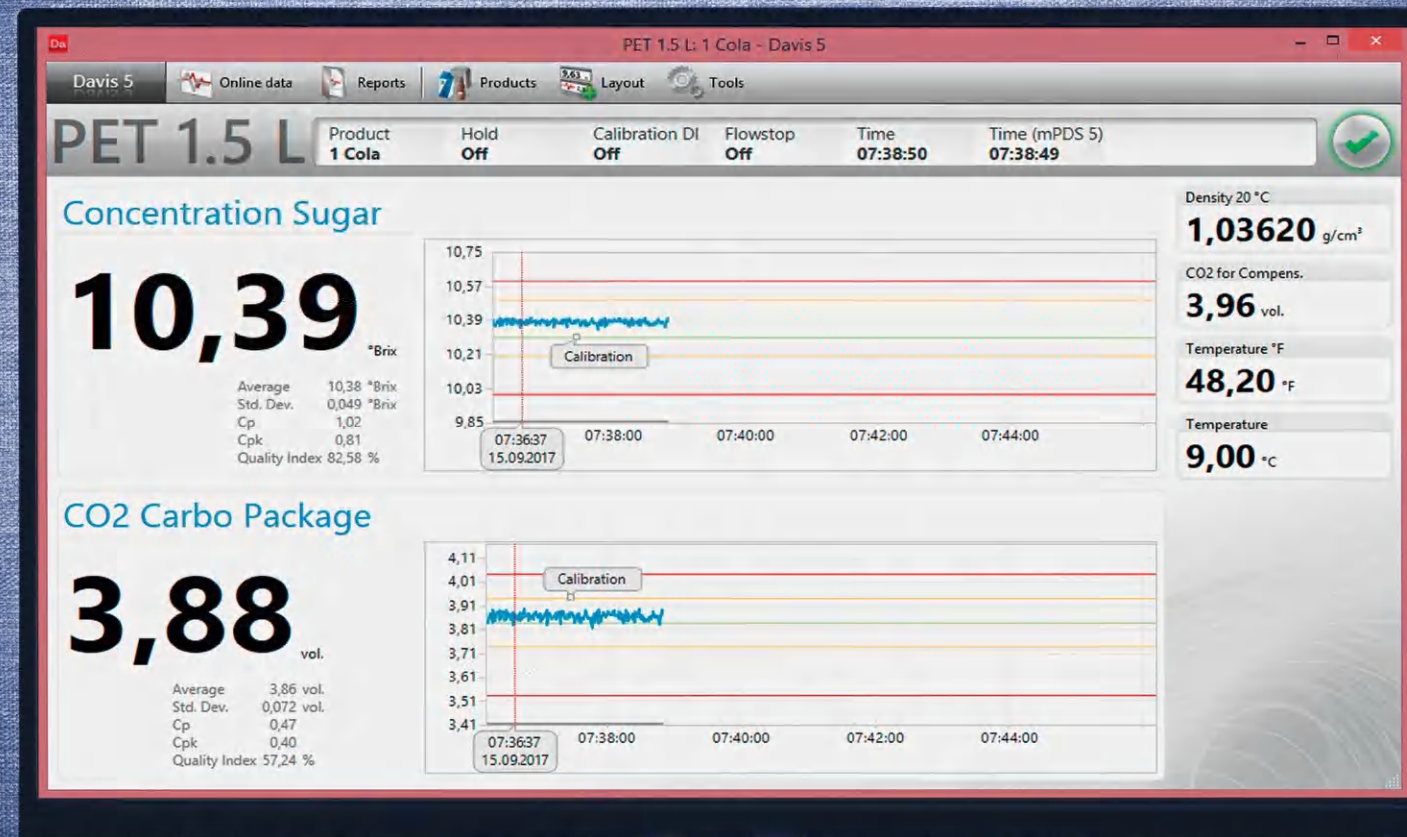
Da PET 1.5 L: 1 Cola - Davis 5

Davis 5 | Online data | Reports | Products | Layout | Tools

PET 1.5 L

| Product | Hold | Calibration DI | Flowstop | Time | Time (mPDS 5) |
|---|---|---|---|---|---|
| 1 Cola | Off | Off | Off | 07:38:50 | 07:38:49 |

Concentration Sugar

10,39 °Brix

| | |
|---|---|
| Average | 10,38 °Brix |
| Std. Dev. | 0,049 °Brix |
| Cp | 1,02 |
| Cpk | 0,81 |
| Quality Index | 82,58 % |

10,75
10,57
10,39
10,21
10,03
9,85
Calibration
07:36:37 15.09.2017
07:38:00
07:40:00
07:42:00
07:44:00

CO2 Carbo Package

3,88 vol.

| | |
|---|---|
| Average | 3,86 vol. |
| Std. Dev. | 0,072 vol. |
| Cp | 0,47 |
| Cpk | 0,40 |
| Quality Index | 57,24 % |

4,11
4,01
3,91
3,81
3,71
3,61
3,51
3,41
Calibration
07:36:37 15.09.2017
07:38:00
07:40:00
07:42:00
07:44:00

Density 20 °C
1,03620 g/cm³

CO2 for Compens.
3,96 vol.

Temperature °F
48,20 °F

Temperature
9,00 °C